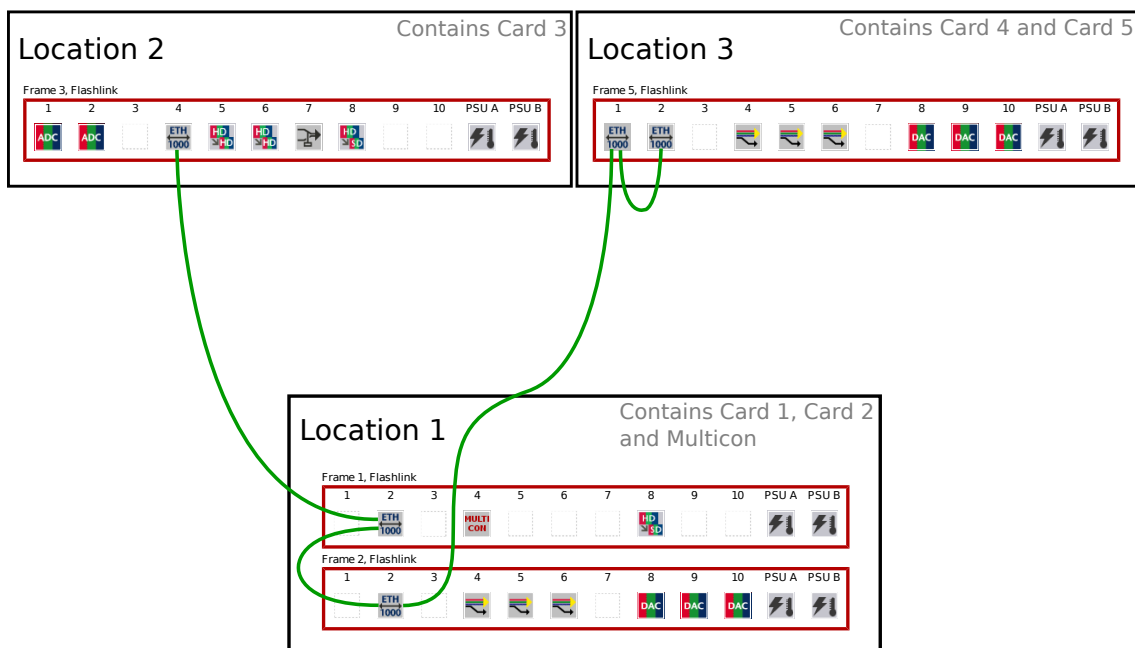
Location 2

Contains Card 3

Frame 3, Flashlink

| 1 | 2 | 3 | 4 | 5 | 6 | 7 | 8 | 9 | 10 | PSU A | PSU B |
|---|---|---|---|---|---|---|---|---|---|---|---|
| ADC | ADC | | ETH 1000 | HD HD | HD HD | | HD SD | | | | |

Location 3

Contains Card 4 and Card 5

Frame 5, Flashlink

| 1 | 2 | 3 | 4 | 5 | 6 | 7 | 8 | 9 | 10 | PSU A | PSU B |
|---|---|---|---|---|---|---|---|---|---|---|---|
| ETH 1000 | ETH 1000 | | | | | | DAC | DAC | DAC | | |

Location 1

Contains Card 1, Card 2 and Multicon

Frame 1, Flashlink

| 1 | 2 | 3 | 4 | 5 | 6 | 7 | 8 | 9 | 10 | PSU A | PSU B |
|---|---|---|---|---|---|---|---|---|---|---|---|
| | ETH 1000 | | MULTI CON | | | | HD SD | | | | |

Frame 2, Flashlink

| 1 | 2 | 3 | 4 | 5 | 6 | 7 | 8 | 9 | 10 | PSU A | PSU B |
|---|---|---|---|---|---|---|---|---|---|---|---|
| | ETH 1000 | | | | | | DAC | DAC | DAC | | |